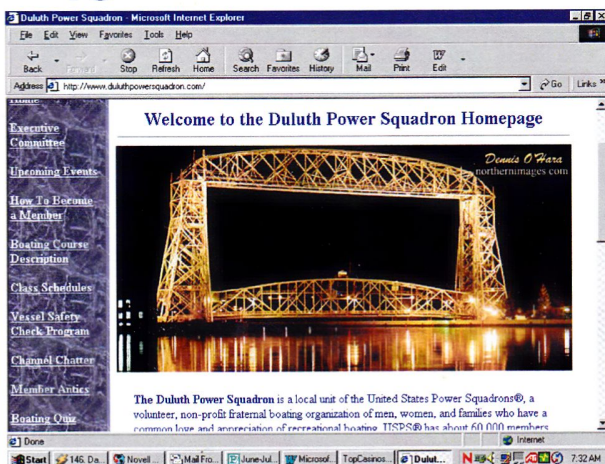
Duluth Power Squadron - Microsoft Internet Explorer

File Edit View Favorites Tools Help

Back Forward Stop Refresh Home Search Favorites History Mail Print Edit

Address http://www.duluthpowersquadron.com/ Go Links

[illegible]

Executive Committee

Upcoming Events

How To Become a Member

Boating Course Description

Class Schedules

Vessel Safety Check Program

Channel Chatter

Member Antics

Boating Quiz

Welcome to the Duluth Power Squadron Homepage

Dennis O'Hara
northernimages.com

The Duluth Power Squadron is a local unit of the United States Power Squadrons®, a volunteer, non-profit fraternal boating organization of men, women, and families who have a common love and appreciation of recreational boating. USPS® has about 60,000 members

Done Internet

Start 146: Da... Novell ... Mail Fro... June-Jul... Microsof... TopCasinos... Dulut... 7:32 AM